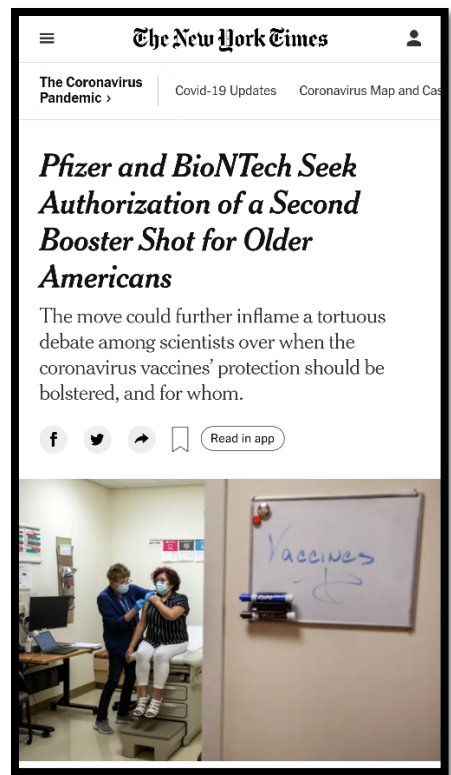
The New York Times

The Coronavirus Pandemic ›

Covid-19 Updates

Coronavirus Map and Cas

Pfizer and BioNTech Seek Authorization of a Second Booster Shot for Older Americans

The move could further inflame a tortuous debate among scientists over when the coronavirus vaccines' protection should be bolstered, and for whom.

Read in app

Vaccines